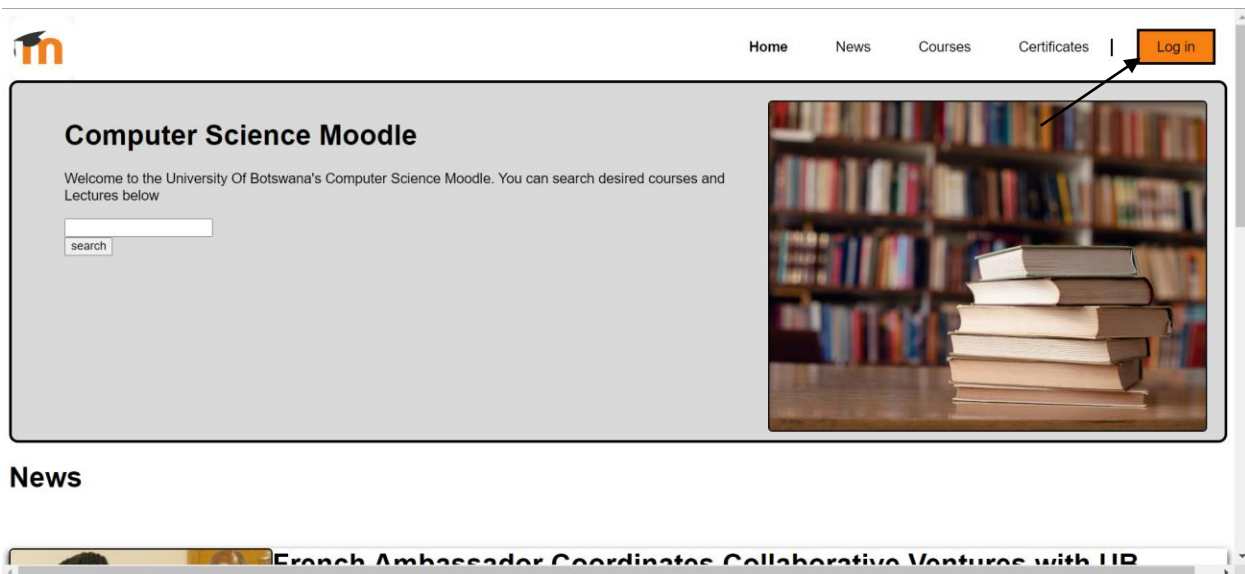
Home News Courses Certificates | Log in

Computer Science Moodle

Welcome to the University Of Botswana's Computer Science Moodle. You can search desired courses and Lectures below

search

News

French Ambassador Coordinates Collaborative Ventures with UB